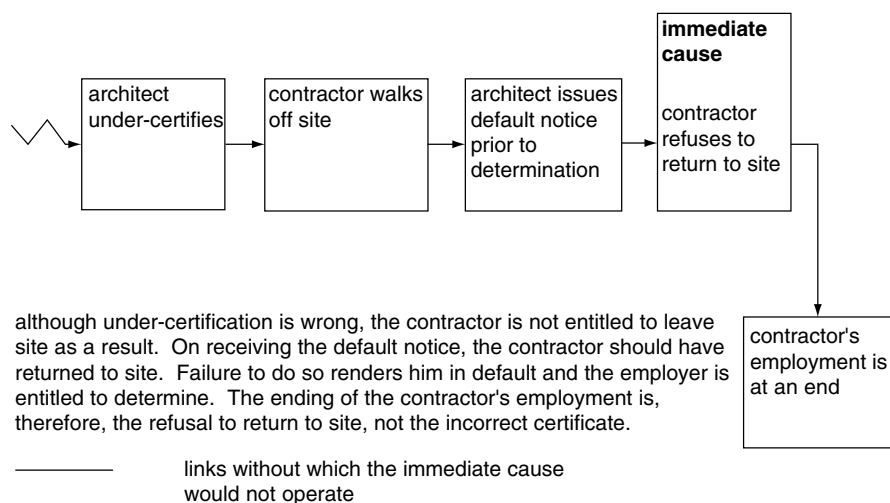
architect under-certifies

contractor walks off site

architect issues default notice prior to determination

**immediate cause**

contractor refuses to return to site

contractor's employment is at an end

although under-certification is wrong, the contractor is not entitled to leave site as a result. On receiving the default notice, the contractor should have returned to site. Failure to do so renders him in default and the employer is entitled to determine. The ending of the contractor's employment is, therefore, the refusal to return to site, not the incorrect certificate.

links without which the immediate cause would not operate